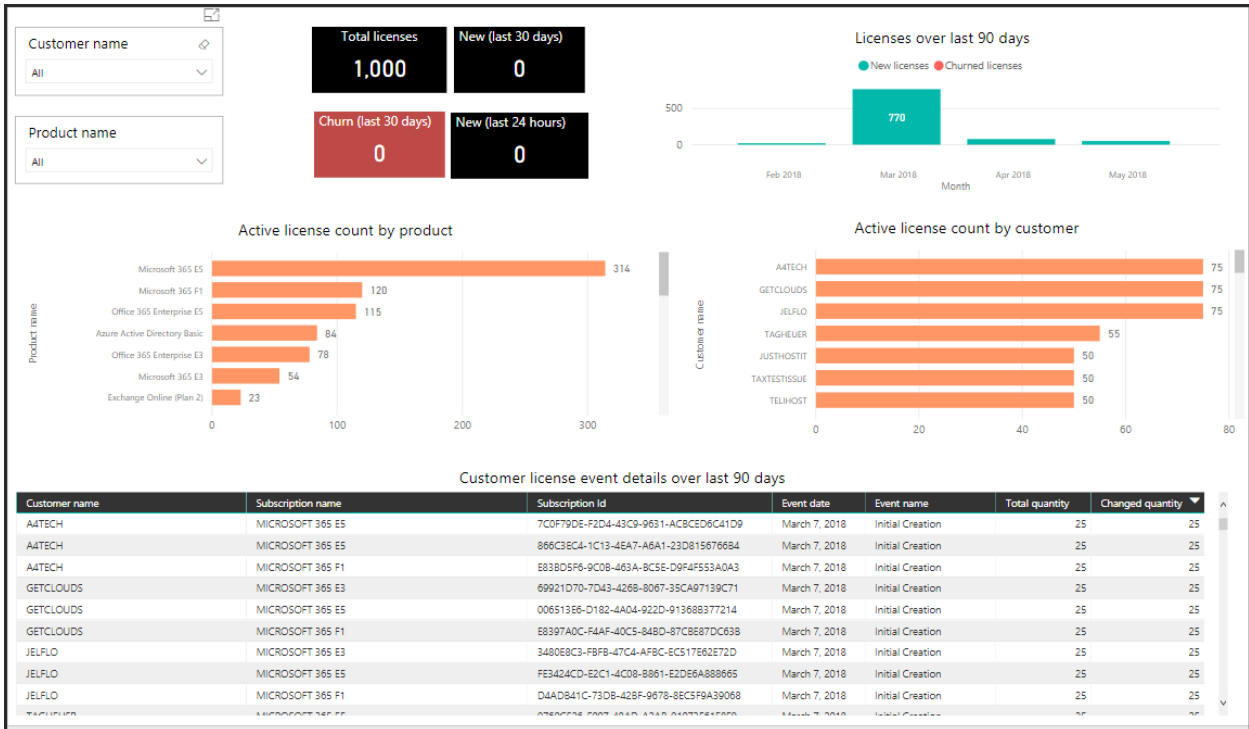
Customer name
All

Product name
All

Total licenses
1,000

New (last 30 days)
0

Churn (last 30 days)
0

New (last 24 hours)
0

Licenses over last 90 days
New licenses Churned licenses
500
0
770
Feb 2018 Mar 2018 Apr 2018 May 2018
Month

Active license count by product
Product name
Microsoft 365 E5 314
Microsoft 365 F1 120
Office 365 Enterprise E5 115
Azure Active Directory Basic 84
Office 365 Enterprise E3 78
Microsoft 365 E3 54
Exchange Online (Plan 2) 23
0 100 200 300

Active license count by customer
Customer name
A4TECH 75
GETCLOUDS 75
JELFLO 75
TAGHEUER 55
JUSTHOSTIT 50
TAXTESTISSUE 50
TELIHOST 50
0 20 40 60 80

Customer license event details over last 90 days

| Customer name | Subscription name | Subscription Id | Event date | Event name | Total quantity | Changed quantity |
|---|---|---|---|---|---|---|
| A4TECH | MICROSOFT 365 E5 | 7C0F79DE-F2D4-43C9-9631-ACBCED6C41D9 | March 7, 2018 | Initial Creation | 25 | 25 |
| A4TECH | MICROSOFT 365 E5 | 866C3EC4-1C13-4EA7-A6A1-23D8156766B4 | March 7, 2018 | Initial Creation | 25 | 25 |
| A4TECH | MICROSOFT 365 F1 | E83BD5F6-9C0B-463A-BC5E-D9F4F553A0A3 | March 7, 2018 | Initial Creation | 25 | 25 |
| GETCLOUDS | MICROSOFT 365 E3 | 69921D70-7D43-426B-8067-35CA97139C71 | March 7, 2018 | Initial Creation | 25 | 25 |
| GETCLOUDS | MICROSOFT 365 E5 | 006513E6-D182-4A04-922D-913688377214 | March 7, 2018 | Initial Creation | 25 | 25 |
| GETCLOUDS | MICROSOFT 365 F1 | E8397A0C-F4AF-40C5-84BD-87CB687DC63B | March 7, 2018 | Initial Creation | 25 | 25 |
| JELFLO | MICROSOFT 365 E3 | 3480E8C3-FBFB-47C4-AFBC-EC517E62E72D | March 7, 2018 | Initial Creation | 25 | 25 |
| JELFLO | MICROSOFT 365 E5 | FE3424CD-E2C1-4C08-8861-E2DE6A888665 | March 7, 2018 | Initial Creation | 25 | 25 |
| JELFLO | MICROSOFT 365 F1 | D4ADB41C-73DB-42BF-9678-8EC5F9A39068 | March 7, 2018 | Initial Creation | 25 | 25 |
| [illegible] | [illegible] | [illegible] | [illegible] | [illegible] | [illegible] | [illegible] |